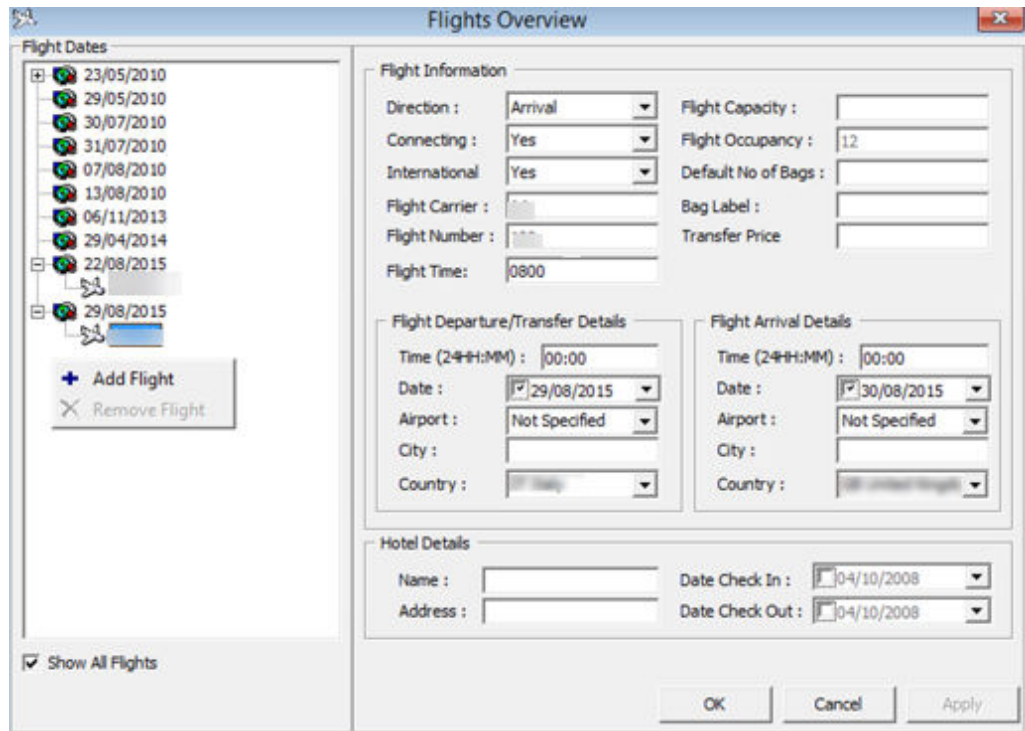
Flights Overview

Flight Dates
23/05/2010
29/05/2010
30/07/2010
31/07/2010
07/08/2010
13/08/2010
06/11/2013
29/04/2014
22/08/2015
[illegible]
29/08/2015
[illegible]

+ Add Flight
X Remove Flight

Show All Flights

Flight Information
Direction : Arrival
Connecting : Yes
International Yes
Flight Carrier : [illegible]
Flight Number : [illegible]
Flight Time: 0800
Flight Capacity :
Flight Occupancy : 12
Default No of Bags :
Bag Label :
Transfer Price

Flight Departure/Transfer Details
Time (24HH:MM) : 00:00
Date : 29/08/2015
Airport : Not Specified
City :
Country : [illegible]

Flight Arrival Details
Time (24HH:MM) : 00:00
Date : 30/08/2015
Airport : Not Specified
City :
Country : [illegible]

Hotel Details
Name :
Address :
Date Check In : 04/10/2008
Date Check Out : 04/10/2008

OK
Cancel
Apply